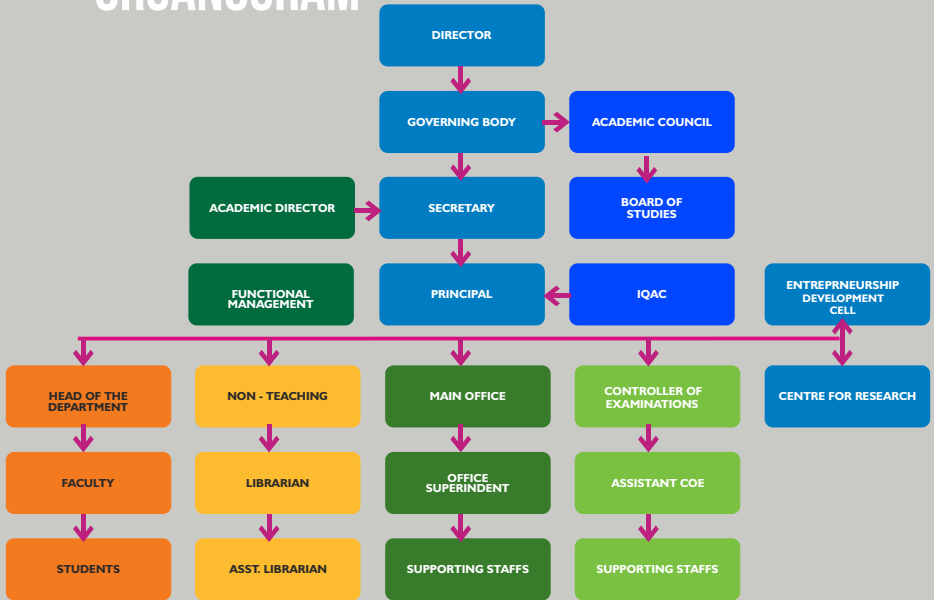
ORGANOGRAM

DIRECTOR

GOVERNING BODY

ACADEMIC COUNCIL

ACADEMIC DIRECTOR

SECRETARY

BOARD OF STUDIES

FUNCTIONAL MANAGEMENT

PRINCIPAL

IQAC

ENTREPRNEURSHIP DEVELOPMENT CELL

HEAD OF THE DEPARTMENT

NON - TEACHING

MAIN OFFICE

CONTROLLER OF EXAMINATIONS

CENTRE FOR RESEARCH

FACULTY

LIBRARIAN

OFFICE SUPERINDENT

ASSISTANT COE

STUDENTS

ASST. LIBRARIAN

SUPPORTING STAFFS

SUPPORTING STAFFS